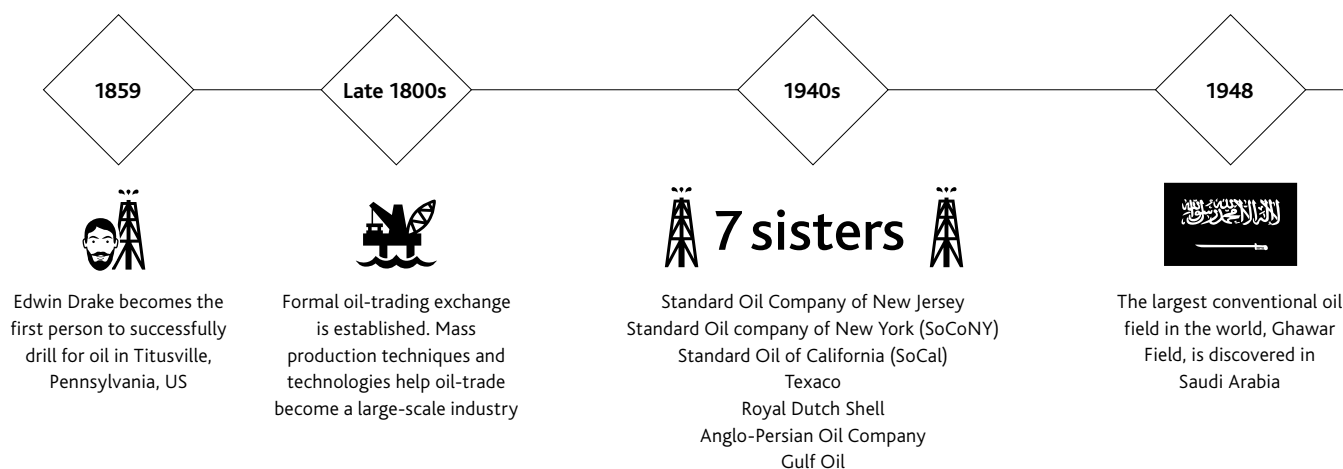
1859

Edwin Drake becomes the first person to successfully drill for oil in Titusville, Pennsylvania, US

Late 1800s

Formal oil-trading exchange is established. Mass production techniques and technologies help oil-trade become a large-scale industry

1940s

7 sisters

Standard Oil Company of New Jersey
Standard Oil company of New York (SoCoNY)
Standard Oil of California (SoCal)
Texaco
Royal Dutch Shell
Anglo-Persian Oil Company
Gulf Oil

1948

The largest conventional oil field in the world, Ghawar Field, is discovered in Saudi Arabia